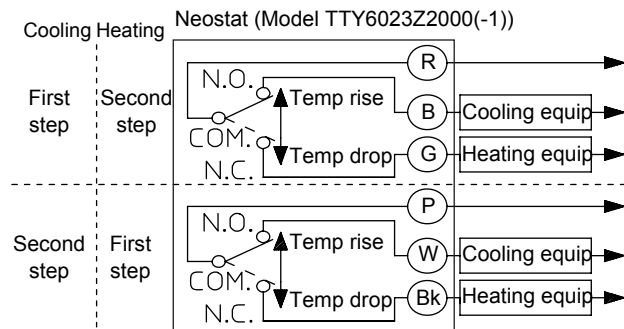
Neostat (Model TTY6023Z2000(-1))

Cooling Heating

First step

Second step

N.O.

COM.

N.C.

Temp rise

Temp drop

R

B

G

Cooling equip

Heating equip

Second step

First step

N.O.

COM.

N.C.

Temp rise

Temp drop

P

W

Bk

Cooling equip

Heating equip